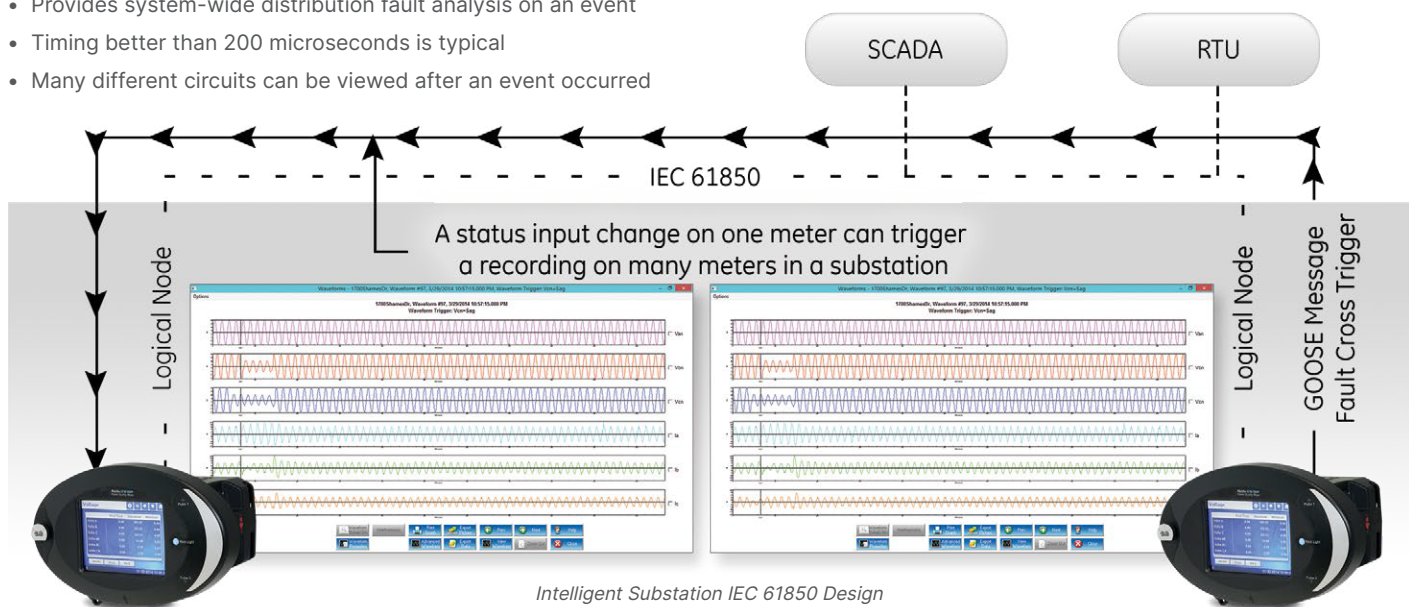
• Provides system-wide distribution fault analysis on an event
• Timing better than 200 microseconds is typical
• Many different circuits can be viewed after an event occurred

SCADA

RTU

IEC 61850

A status input change on one meter can trigger a recording on many meters in a substation

Logical Node

Logical Node

GOOSE Message
Fault Cross Trigger

Waveforms - 1700ShamesDr, Waveform #97, 3/29/2014 10:57:15.000 PM, Waveform Trigger: Vcn=Sag

Options

1700ShamesDr, Waveform #97, 3/29/2014 10:57:15.000 PM
Waveform Trigger: Vcn=Sag

Van
Vcn
Vcn
Ia
Ib
Ic

Waveforms - 1700ShamesDr, Waveform #97, 3/29/2014 10:57:15.000 PM, Waveform Trigger: Vcn=Sag

Options

1700ShamesDr, Waveform #97, 3/29/2014 10:57:15.000 PM
Waveform Trigger: Vcn=Sag

Van
Vcn
Vcn
Ia
Ib
Ic

Voltage

Voltage

Intelligent Substation IEC 61850 Design